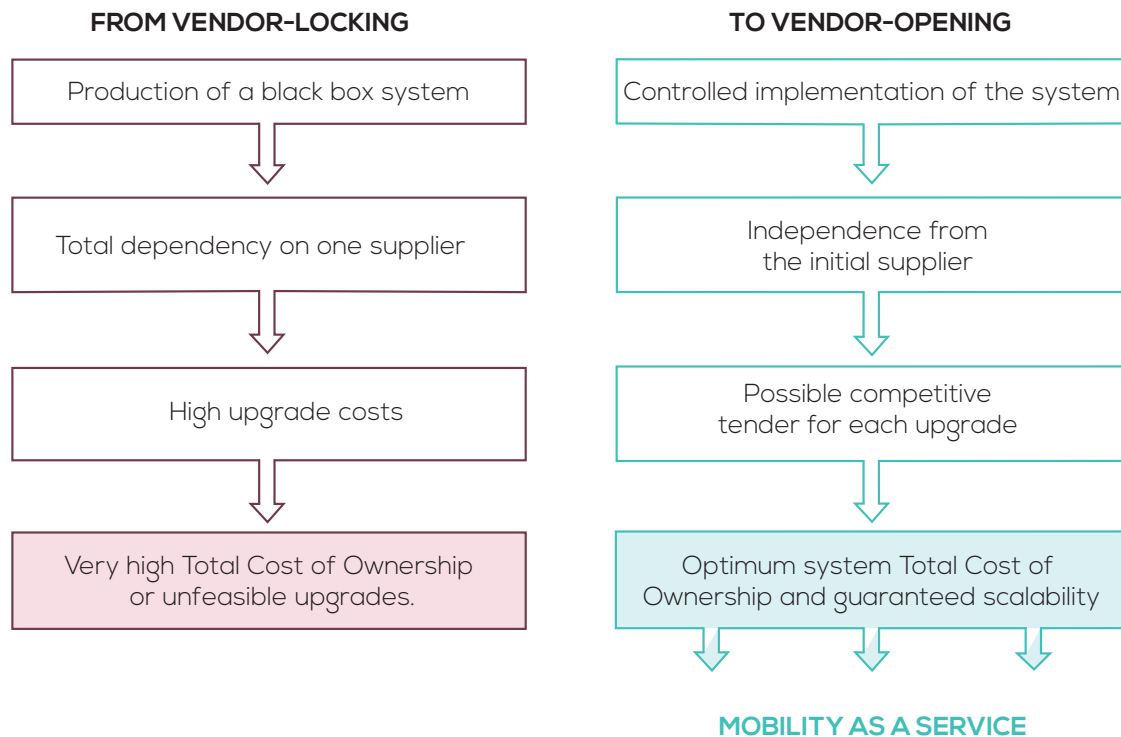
FROM VENDOR-LOCKING

Production of a black box system

Total dependency on one supplier

High upgrade costs

Very high Total Cost of Ownership or unfeasible upgrades.

TO VENDOR-OPENING

Controlled implementation of the system

Independence from the initial supplier

Possible competitive tender for each upgrade

Optimum system Total Cost of Ownership and guaranteed scalability

MOBILITY AS A SERVICE